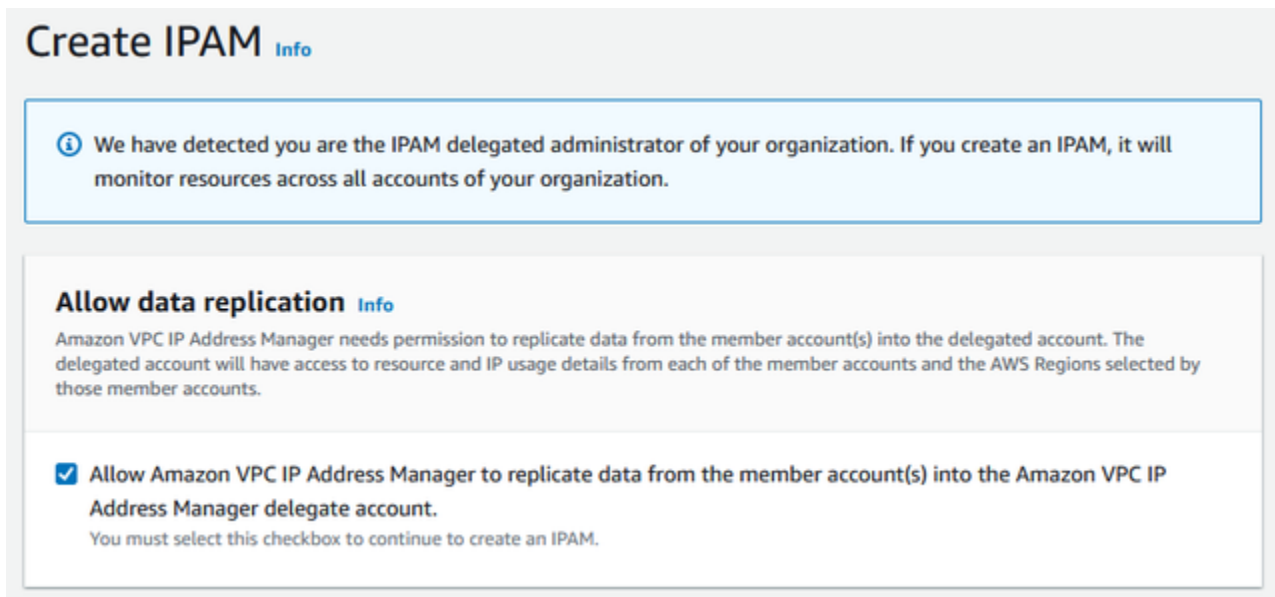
Create IPAM Info

We have detected you are the IPAM delegated administrator of your organization. If you create an IPAM, it will monitor resources across all accounts of your organization.

Allow data replication Info

Amazon VPC IP Address Manager needs permission to replicate data from the member account(s) into the delegated account. The delegated account will have access to resource and IP usage details from each of the member accounts and the AWS Regions selected by those member accounts.

Allow Amazon VPC IP Address Manager to replicate data from the member account(s) into the Amazon VPC IP Address Manager delegate account.

You must select this checkbox to continue to create an IPAM.